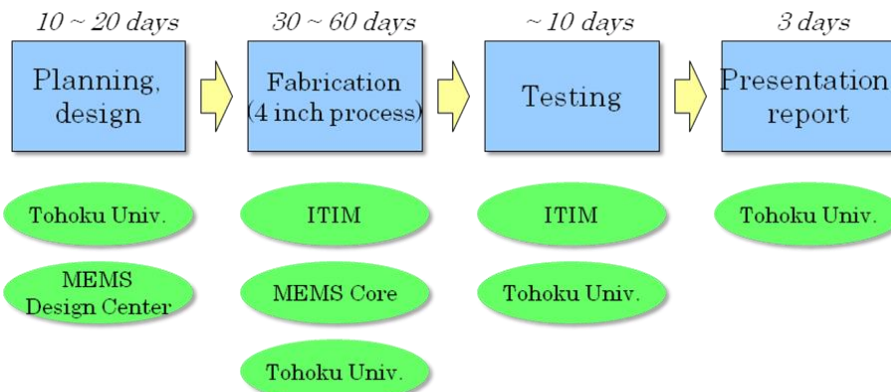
10 ~ 20 days

Planning, design

Tohoku Univ.

MEMS Design Center

30 ~ 60 days

Fabrication (4 inch process)

ITIM

MEMS Core

Tohoku Univ.

~ 10 days

Testing

ITIM

Tohoku Univ.

3 days

Presentation report

Tohoku Univ.